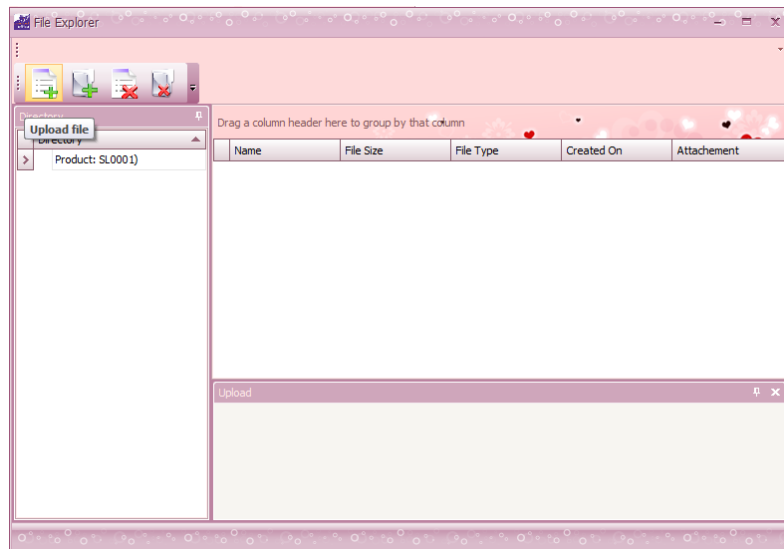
File Explorer

Directory
Upload file
Directory
Product: SL0001)

Drag a column header here to group by that column

| Name | File Size | File Type | Created On | Attachement |
|---|---|---|---|---|

Upload